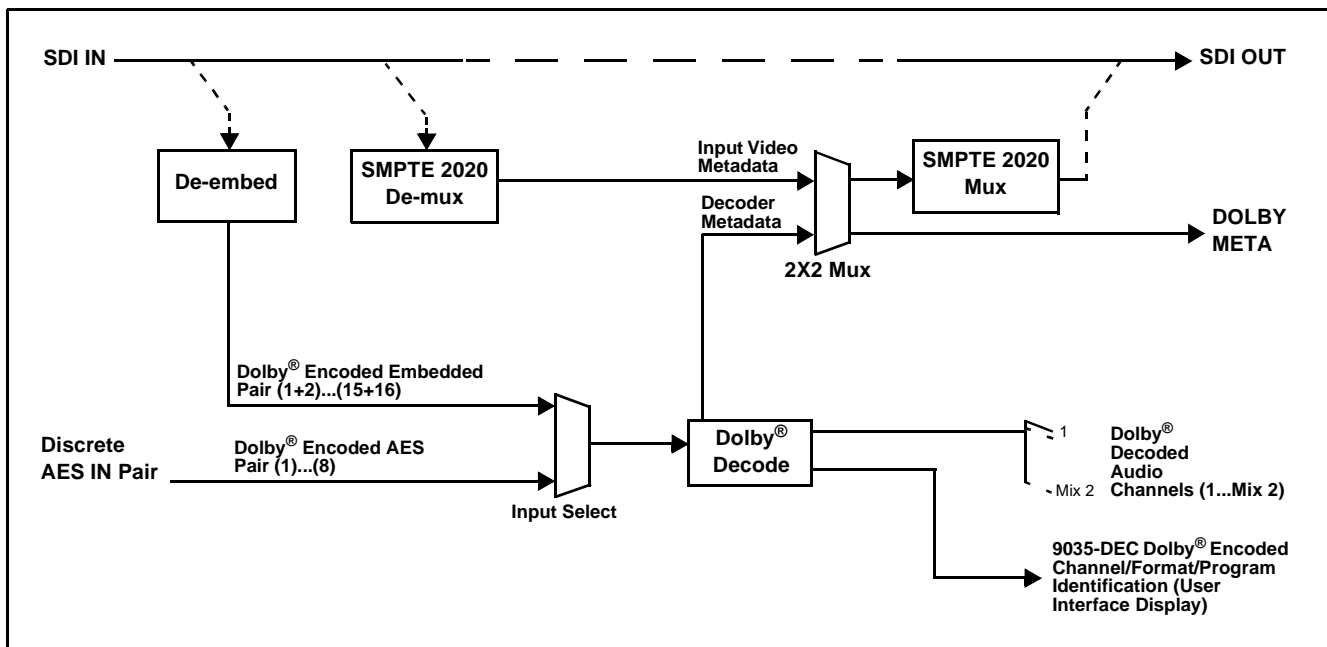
SDI IN

SDI OUT

De-embed

SMPTE 2020 De-mux

Input Video Metadata

Decoder Metadata

SMPTE 2020 Mux

DOLBY META

2X2 Mux

Dolby® Encoded Embedded Pair (1+2)...(15+16)

Discrete AES IN Pair

Dolby® Encoded AES Pair (1)...(8)

Input Select

Dolby® Decode

1

Mix 2

Dolby® Decoded Audio Channels (1...Mix 2)

9035-DEC Dolby® Encoded Channel/Format/Program Identification (User Interface Display)